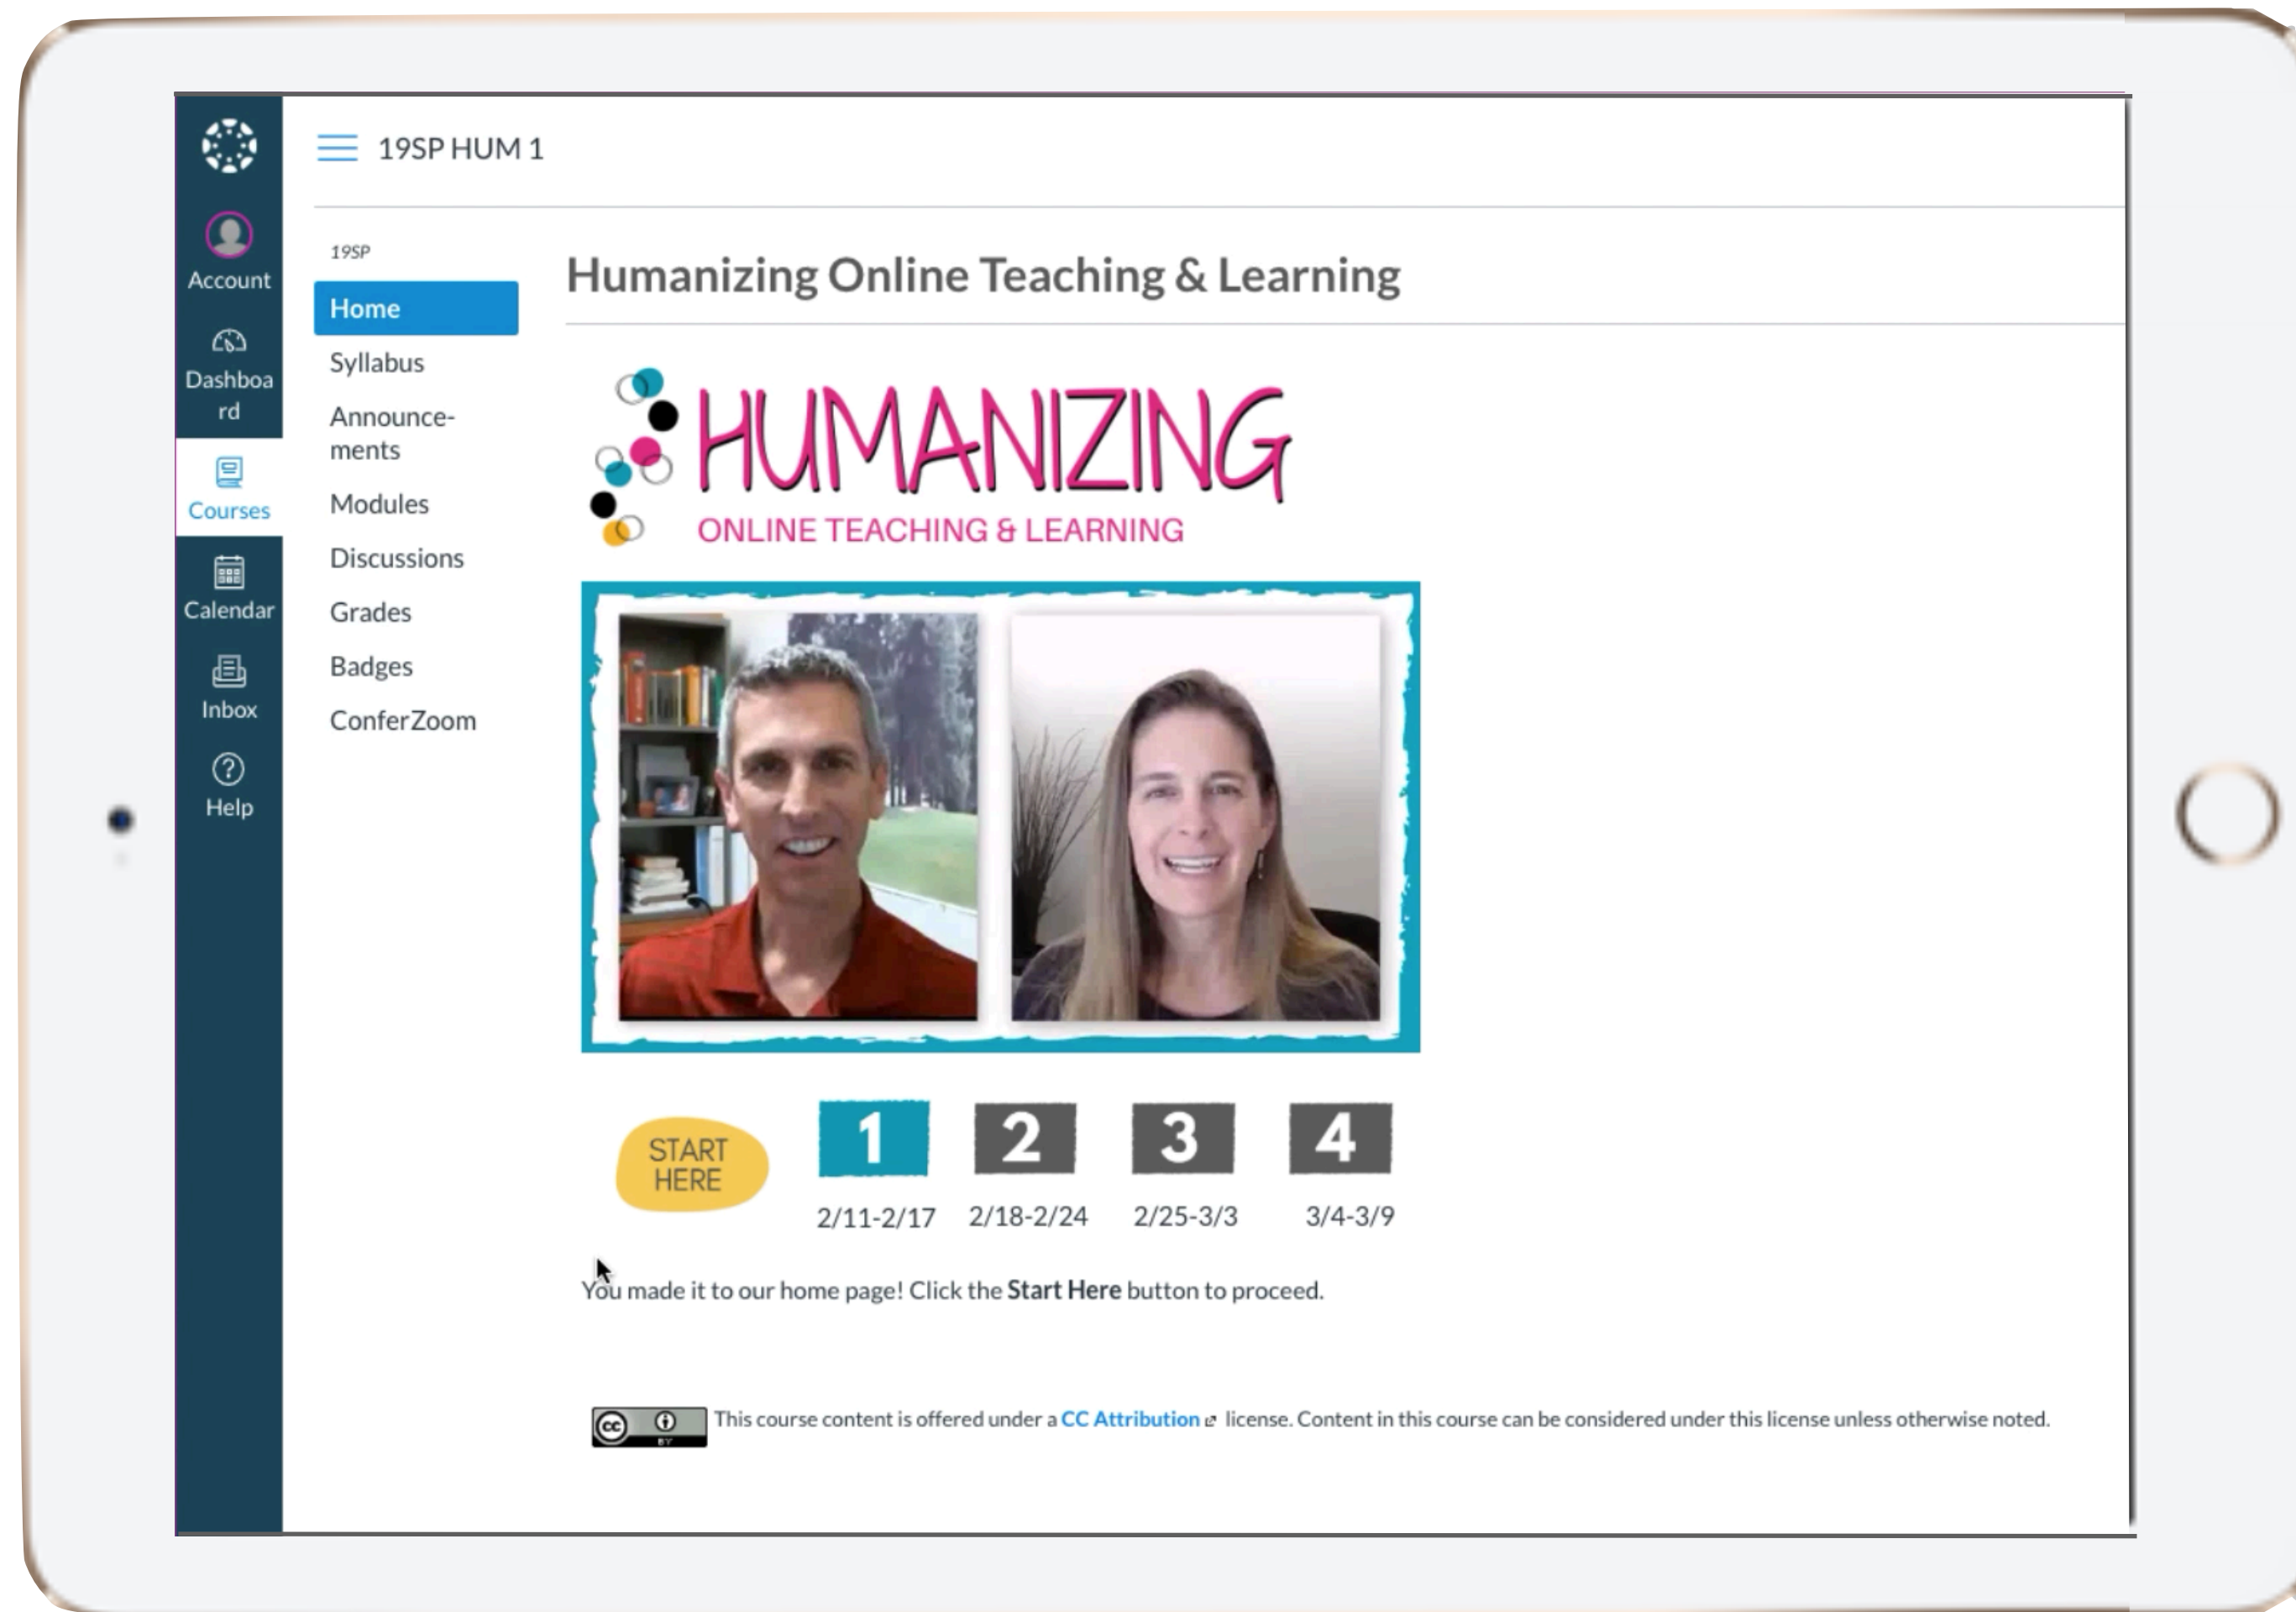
Account

Dashboard

Courses

Calendar

Inbox

Help

19SP HUM 1

19SP

Home

Syllabus

Announcements

Modules

Discussions

Grades

Badges

ConferZoom

Humanizing Online Teaching & Learning

HUMANIZING

ONLINE TEACHING & LEARNING

START HERE

1
2/11-2/17

2
2/18-2/24

3
2/25-3/3

4
3/4-3/9

You made it to our home page! Click the **Start Here** button to proceed.

cc BY

This course content is offered under a CC Attribution license. Content in this course can be considered under this license unless otherwise noted.